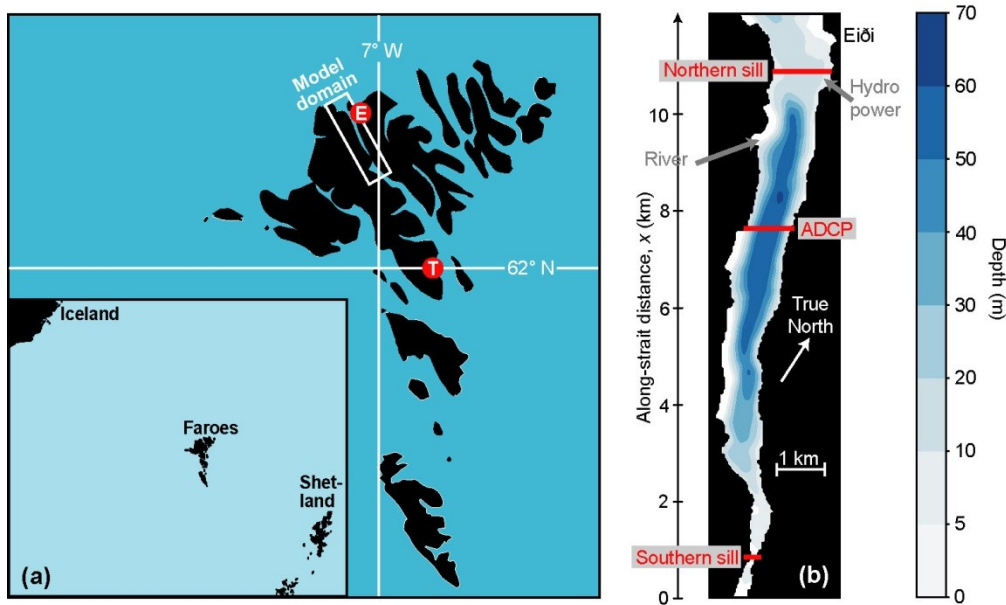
7° W

Model domain

E

T

62° N

Iceland

Faroes

Shetland

(a)

Eiði

Northern sill

Hydro power

River

ADCP

True North

1 km

Southern sill

(b)

Along-strait distance, $x$ (km)

0
2
4
6
8
10

Depth (m)

70
60
50
40
30
20
10
5
0